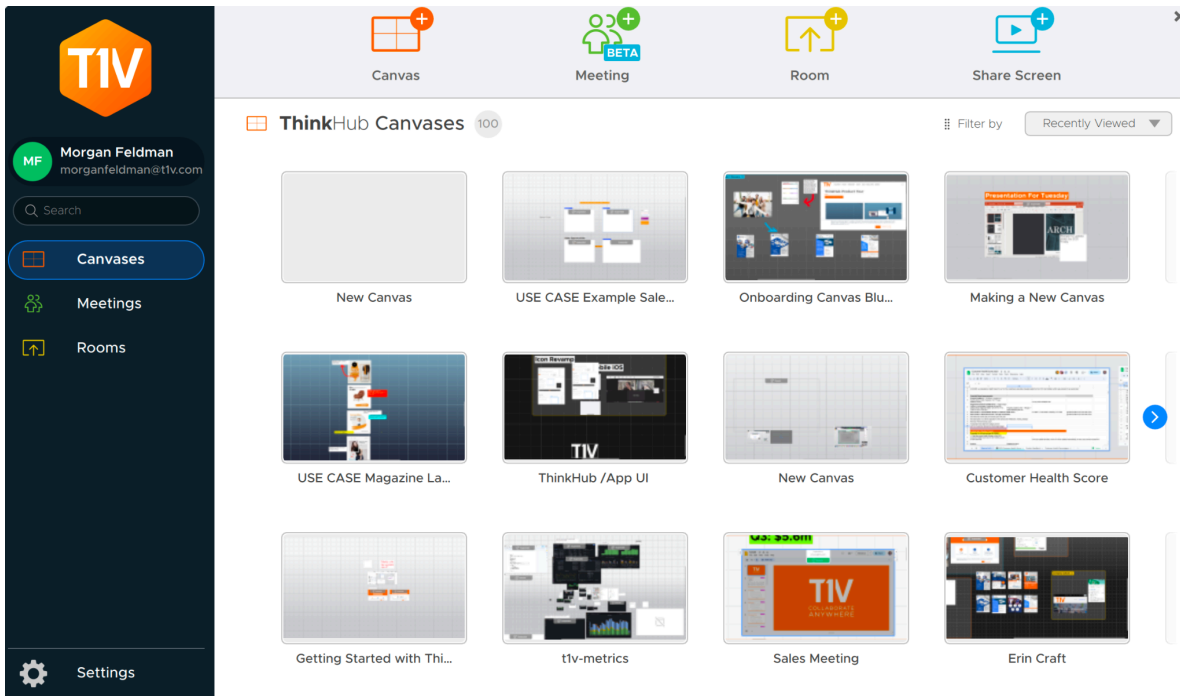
T1V

MF Morgan Feldman
morganfeldman@t1v.com

Search

Canvases

Meetings

Rooms

Settings

Canvas

BETA
Meeting

Room

Share Screen

ThinkHub Canvases 100

Filter by Recently Viewed

New Canvas

USE CASE Example Sale...

Onboarding Canvas Blu...

Presentation For Tuesday
ARCH
Making a New Canvas

USE CASE Magazine La...

Icon Reverse
Mobile iOS
T1V
ThinkHub /App UI

New Canvas

Customer Health Score

Getting Started with Thi...

t1v-metrics

Q3: $5.6m
T1V
COLLABORATE ANYWHERE
Sales Meeting

Erin Craft